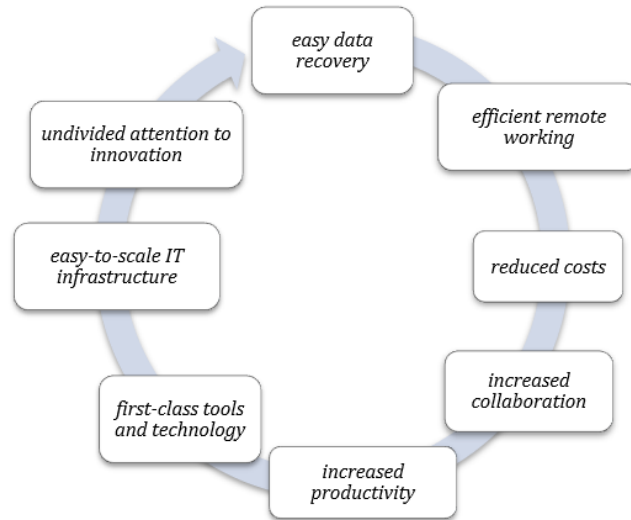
easy data recovery

efficient remote working

reduced costs

increased collaboration

increased productivity

first-class tools and technology

easy-to-scale IT infrastructure

undivided attention to innovation